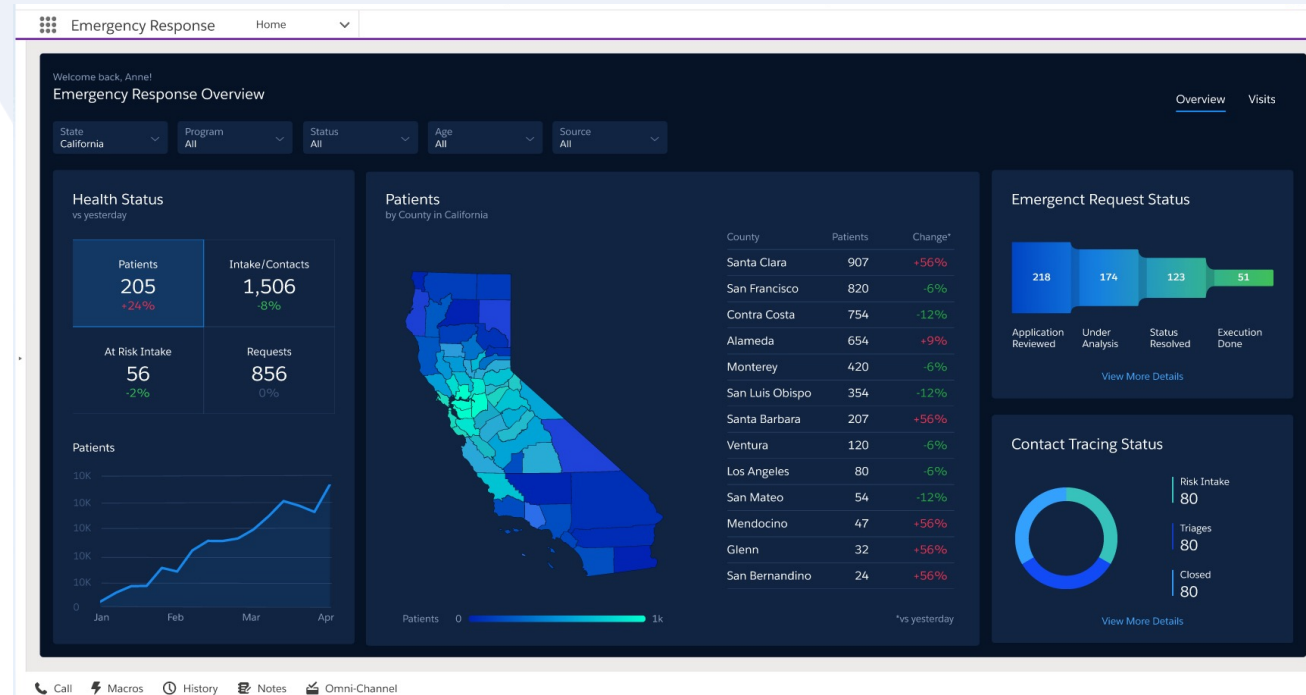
Emergency Response Home

Welcome back, Anne!
Emergency Response Overview

Overview Visits

State California
Program All
Status All
Age All
Source All

Health Status
vs yesterday

Patients 205 +24%
Intake/Contacts 1,506 -8%
At Risk Intake 56 -2%
Requests 856 0%

Patients
10K
10K
10K
10K
10K
0
Jan Feb Mar Apr

Patients
by County in California

| County | Patients | Change* |
|---|---|---|
| Santa Clara | 907 | +56% |
| San Francisco | 820 | -6% |
| Contra Costa | 754 | -12% |
| Alameda | 654 | +9% |
| Monterey | 420 | -6% |
| San Luis Obispo | 354 | -12% |
| Santa Barbara | 207 | +56% |
| Ventura | 120 | -6% |
| Los Angeles | 80 | -6% |
| San Mateo | 54 | -12% |
| Mendocino | 47 | +56% |
| Glenn | 32 | +56% |
| San Bernandino | 24 | +56% |

Patients 0 1k
*vs yesterday

Emergenct Request Status
218 174 123 51
Application Reviewed
Under Analysis
Status Resolved
Execution Done
View More Details

Contact Tracing Status
Risk Intake 80
Triages 80
Closed 80
View More Details

Call Macros History Notes Omni-Channel